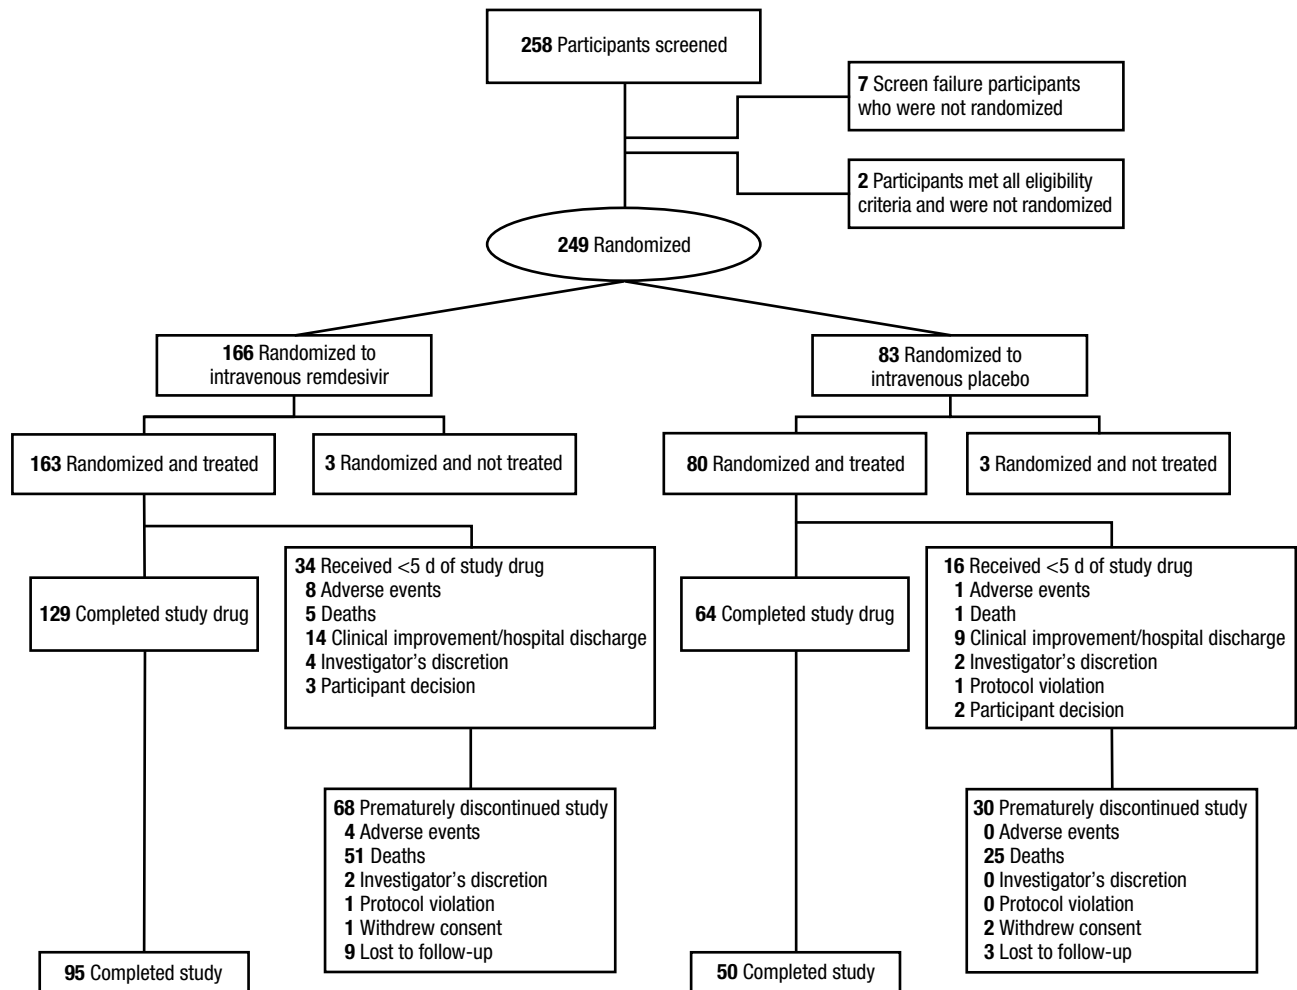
258 Participants screened

7 Screen failure participants who were not randomized

2 Participants met all eligibility criteria and were not randomized

249 Randomized

166 Randomized to intravenous remdesivir

83 Randomized to intravenous placebo

163 Randomized and treated

3 Randomized and not treated

80 Randomized and treated

3 Randomized and not treated

129 Completed study drug

34 Received <5 d of study drug
8 Adverse events
5 Deaths
14 Clinical improvement/hospital discharge
4 Investigator's discretion
3 Participant decision

64 Completed study drug

16 Received <5 d of study drug
1 Adverse events
1 Death
9 Clinical improvement/hospital discharge
2 Investigator's discretion
1 Protocol violation
2 Participant decision

68 Prematurely discontinued study
4 Adverse events
51 Deaths
2 Investigator's discretion
1 Protocol violation
1 Withdrew consent
9 Lost to follow-up

30 Prematurely discontinued study
0 Adverse events
25 Deaths
0 Investigator's discretion
0 Protocol violation
2 Withdrew consent
3 Lost to follow-up

95 Completed study

50 Completed study